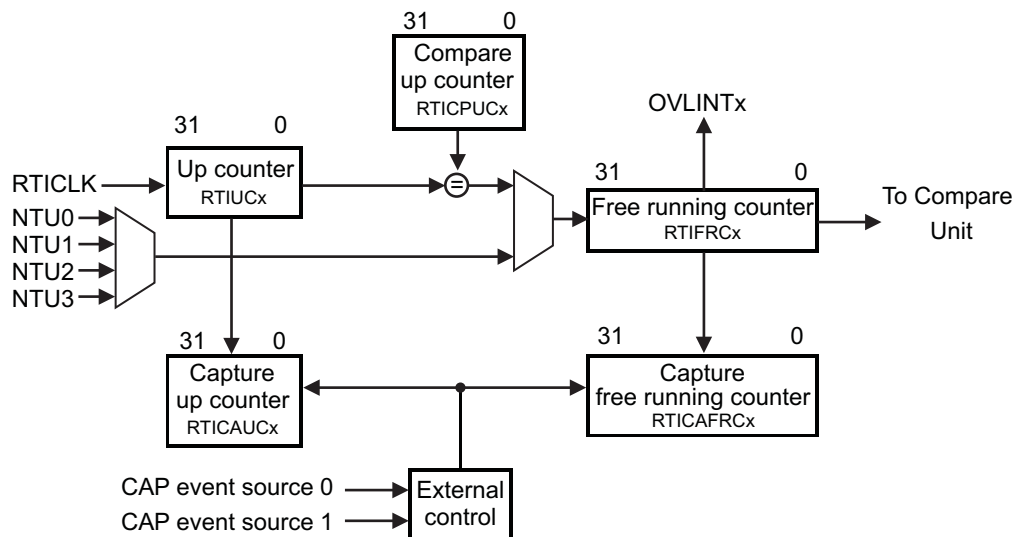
31 0
Compare up counter
RTICPUCx

31 0
Up counter
RTIUCx

RTICLK
NTU0
NTU1
NTU2
NTU3

=

OVLINTx

31 0
Free running counter
RTIFRCx

To Compare Unit

31 0
Capture up counter
RTICAUCx

31 0
Capture free running counter
RTICAFRCx

CAP event source 0
CAP event source 1

External control